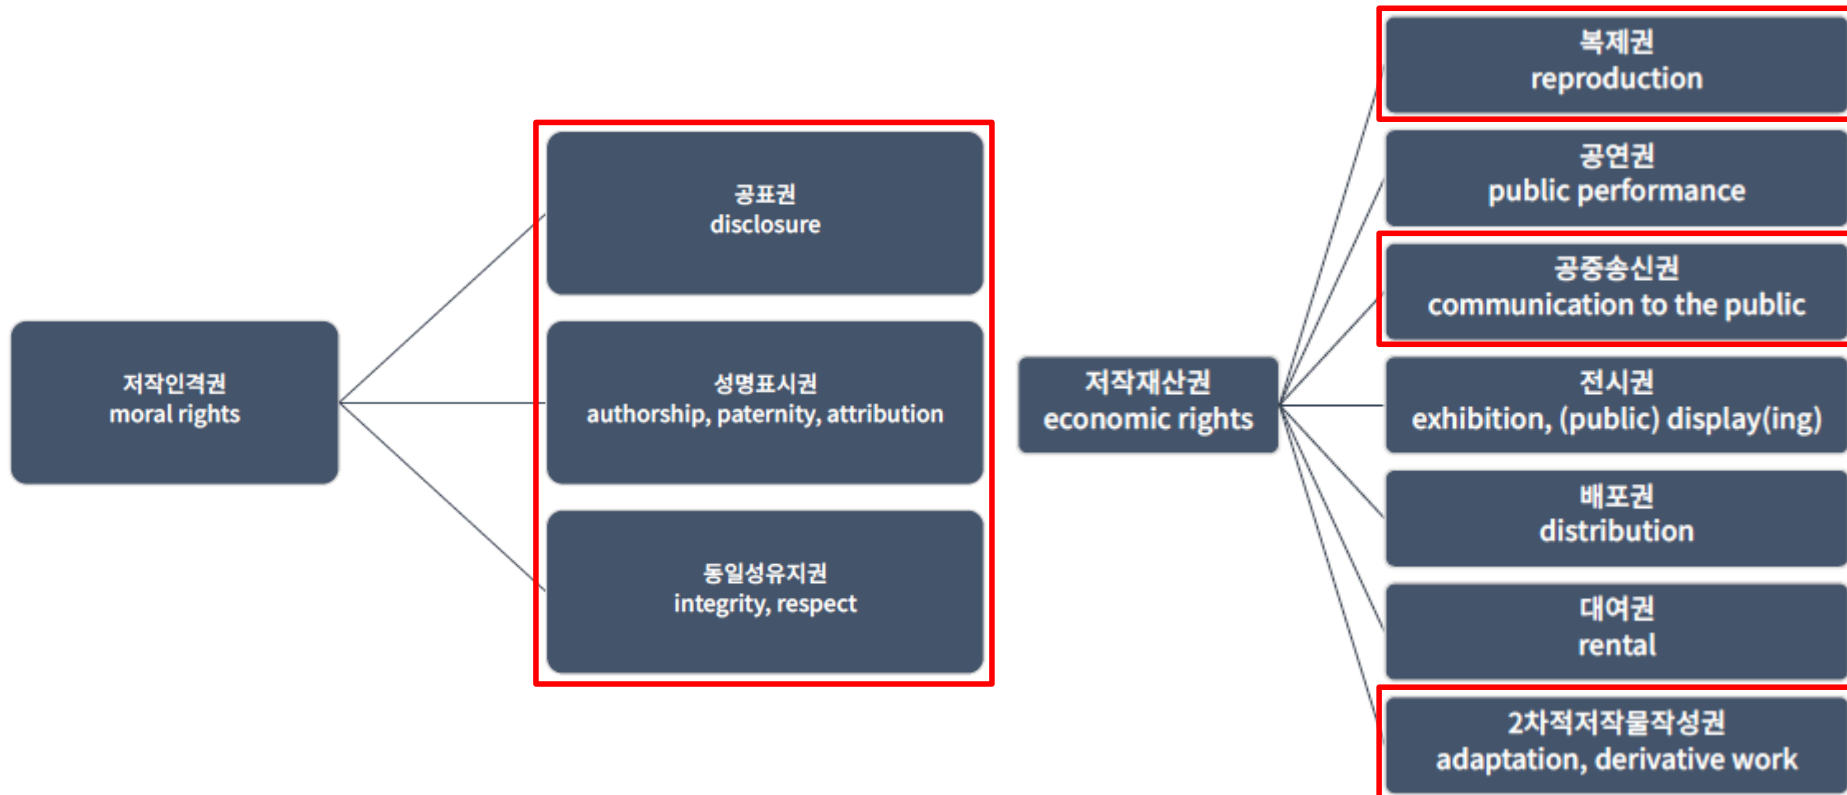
저작인격권
moral rights

공표권
disclosure

성명표시권
authorship, paternity, attribution

동일성유지권
integrity, respect

저작재산권
economic rights

복제권
reproduction

공연권
public performance

공중송신권
communication to the public

전시권
exhibition, (public) display(ing)

배포권
distribution

대여권
rental

2차적저작물작성권
adaptation, derivative work